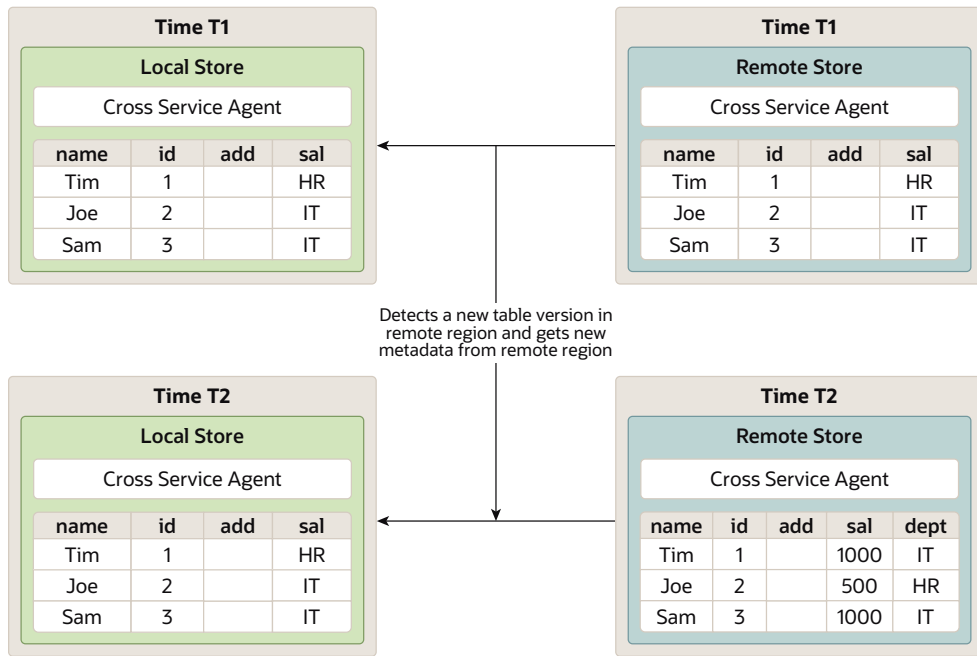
Time T1

Local Store

Cross Service Agent

| name | id | add | sal |
|---|---|---|---|
| Tim | 1 | | HR |
| Joe | 2 | | IT |
| Sam | 3 | | IT |

Time T1

Remote Store

Cross Service Agent

| name | id | add | sal |
|---|---|---|---|
| Tim | 1 | | HR |
| Joe | 2 | | IT |
| Sam | 3 | | IT |

Detects a new table version in remote region and gets new metadata from remote region

Time T2

Local Store

Cross Service Agent

| name | id | add | sal |
|---|---|---|---|
| Tim | 1 | | HR |
| Joe | 2 | | IT |
| Sam | 3 | | IT |

Time T2

Remote Store

Cross Service Agent

| name | id | add | sal | dept |
|---|---|---|---|---|
| Tim | 1 | | 1000 | IT |
| Joe | 2 | | 500 | HR |
| Sam | 3 | | 1000 | IT |